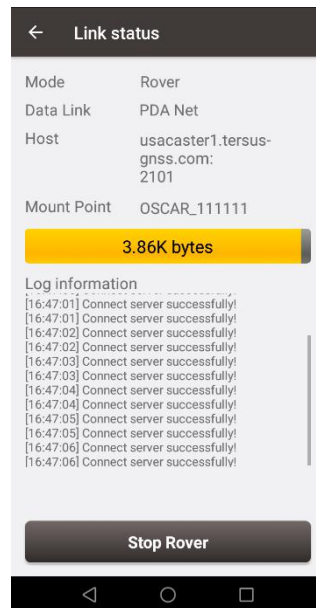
Link status

Mode Rover
Data Link PDA Net
Host usacaster1.tersus-gnss.com:2101
Mount Point OSCAR_111111

3.86K bytes

Log information
[16:47:01] Connect server successfully!
[16:47:01] Connect server successfully!
[16:47:02] Connect server successfully!
[16:47:02] Connect server successfully!
[16:47:03] Connect server successfully!
[16:47:03] Connect server successfully!
[16:47:04] Connect server successfully!
[16:47:04] Connect server successfully!
[16:47:05] Connect server successfully!
[16:47:05] Connect server successfully!
[16:47:06] Connect server successfully!
[16:47:06] Connect server successfully!

Stop Rover